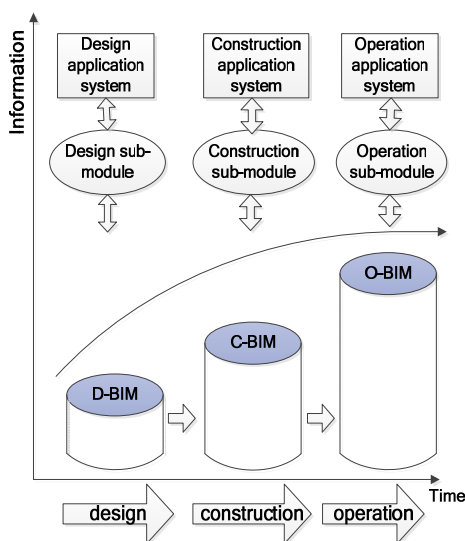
Information

Design application system

Construction application system

Operation application system

Design sub-module

Construction sub-module

Operation sub-module

O-BIM

C-BIM

D-BIM

Time

design

construction

operation